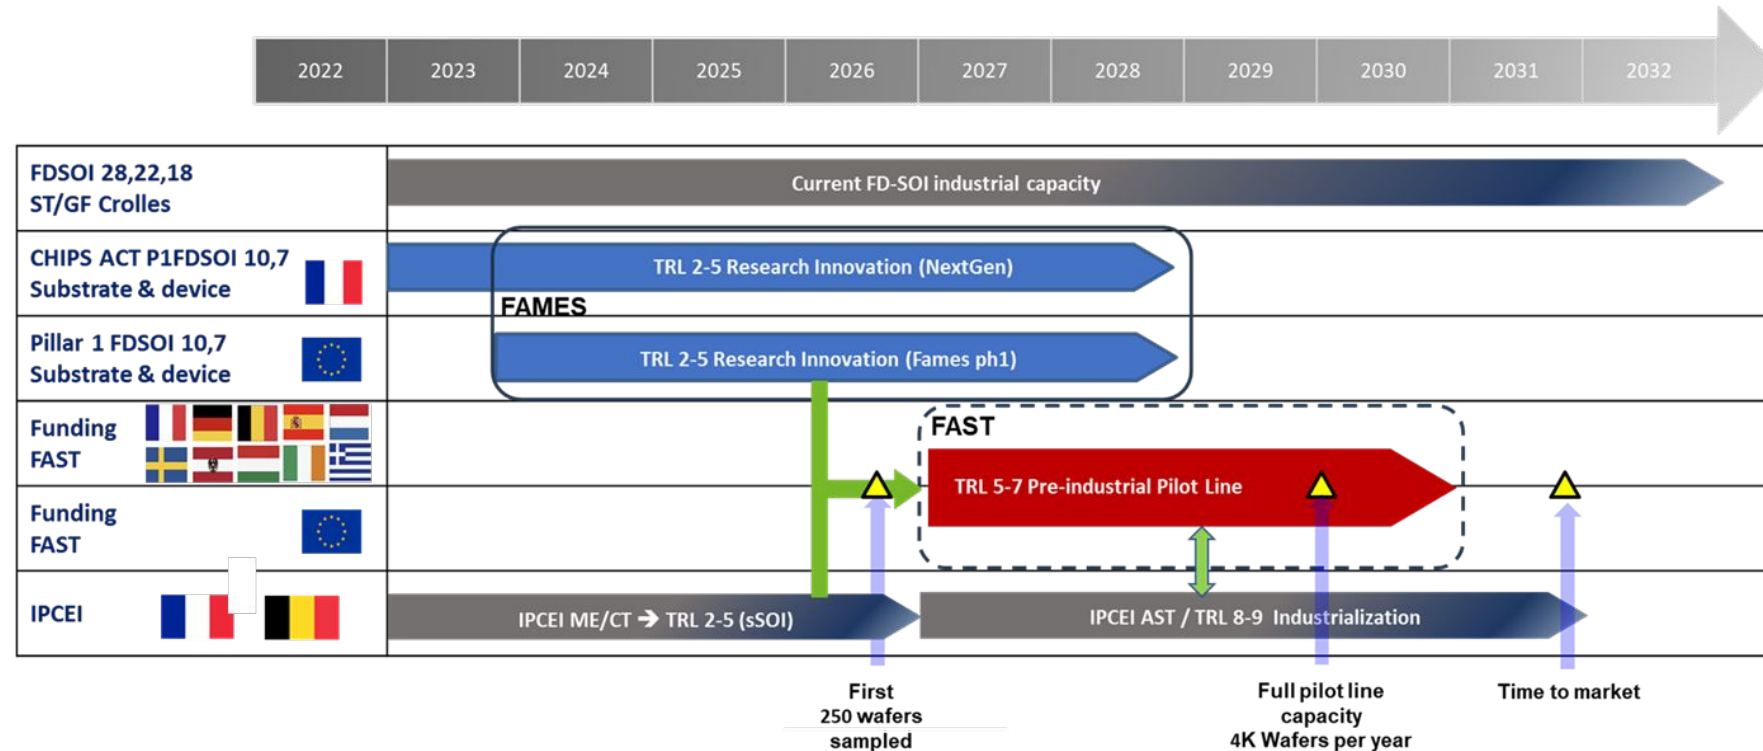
2022 2023 2024 2025 2026 2027 2028 2029 2030 2031 2032

FDSOI 28,22,18
ST/GF Crolles

Current FD-SOI industrial capacity

CHIPS ACT P1FDSOI 10,7
Substrate & device

TRL 2-5 Research Innovation (NextGen)

FAMES

Pillar 1 FDSOI 10,7
Substrate & device

TRL 2-5 Research Innovation (Fames ph1)

Funding
FAST

FAST

TRL 5-7 Pre-industrial Pilot Line

Funding
FAST

IPCEI

IPCEI ME/CT ➔ TRL 2-5 (sSOI)

IPCEI AST / TRL 8-9 Industrialization

First
250 wafers
sampled

Full pilot line
capacity
4K Wafers per year

Time to market